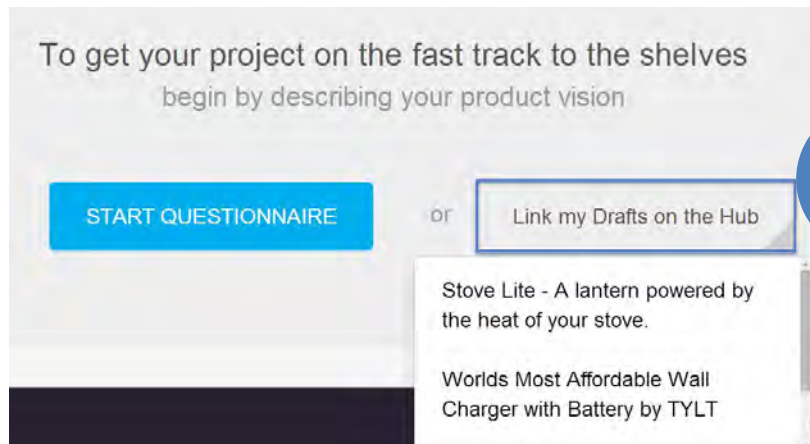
To get your project on the fast track to the shelves
begin by describing your product vision

START QUESTIONNAIRE

or

Link my Drafts on the Hub

Stove Lite - A lantern powered by the heat of your stove.

Worlds Most Affordable Wall Charger with Battery by TYLT